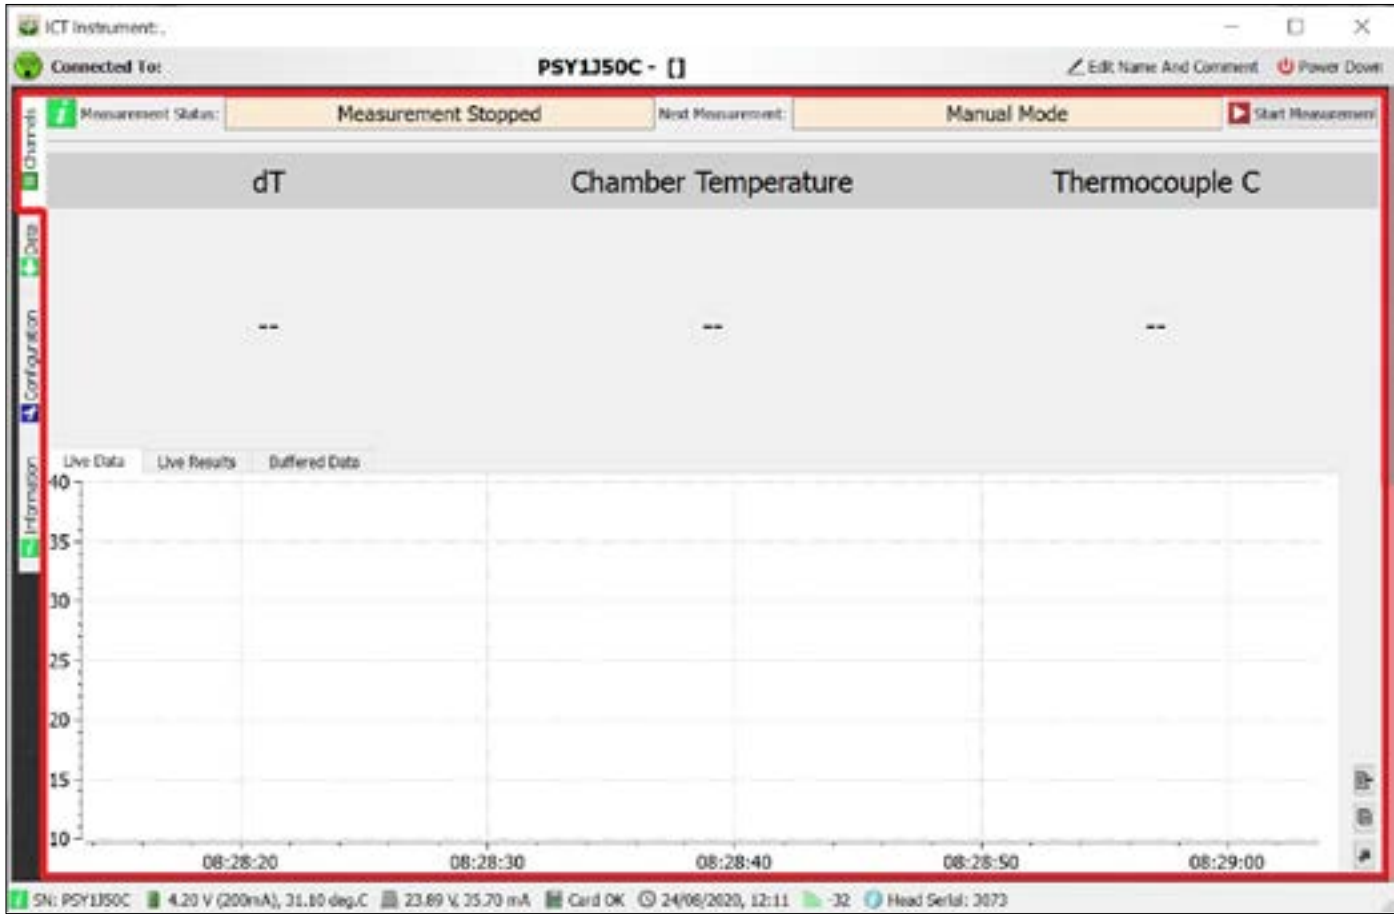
ICT Instrument:.

Connected To: PSY1J50C - [] Edit Name And Comment Power Down

Channels
Data
Configuration
Information

Measurement Status: Measurement Stopped Next Measurement: Manual Mode Start Measurement

| dT | Chamber Temperature | Thermocouple C |
|---|---|---|
| -- | -- | -- |

Live Data Live Results Buffered Data

40
35
30
25
20
15
10

08:28:20 08:28:30 08:28:40 08:28:50 08:29:00

SN: PSY1J50C 4.20 V (200mA), 31.10 deg.C 23.89 V, 35.70 mA Card OK 24/06/2020, 12:11 -32 Head Serial: 3073